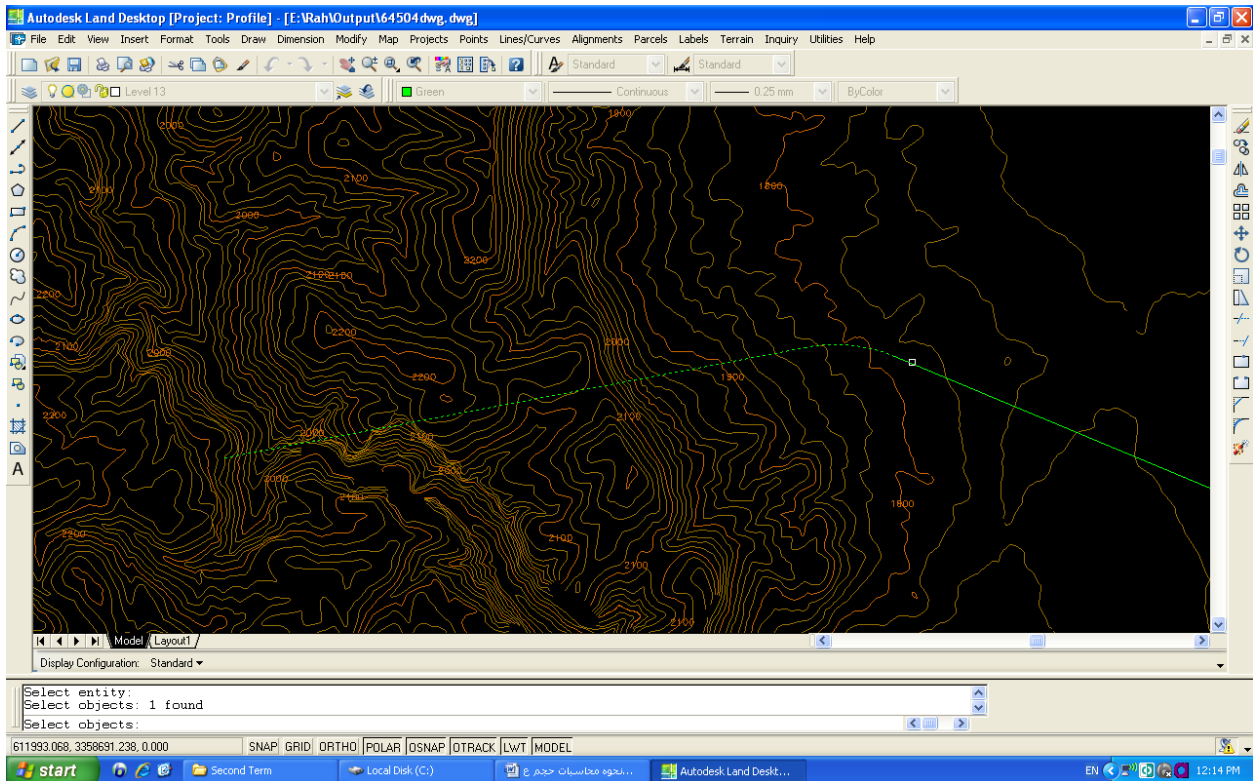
Autodesk Land Desktop [Project: Profile] - [E:\Rah\Output\64504dwg.dwg]

File Edit View Insert Format Tools Draw Dimension Modify Map Projects Points Lines/Curves Alignments Parcels Labels Terrain Inquiry Utilities Help

Standard Standard

Level 13 Green Continuous 0.25 mm ByColor

2000 1900 2100 2100 1800 2000 2200 2100 2150 2200 2200 2000 2100 2000 1900 2200 2200 2000 2100 2100 2200 2000 2100 2000 1800 2200 2100 2100 2100

Model Layout1

Display Configuration: Standard

Select entity:
Select objects: 1 found
Select objects:

611993.068, 3358691.238, 0.000 SNAP GRID ORTHO POLAR OSNAP OTRACK LWT MODEL

start Second Term Local Disk (C:) نحوه محاسبات حجم ع... Autodesk Land Deskt... EN 12:14 PM